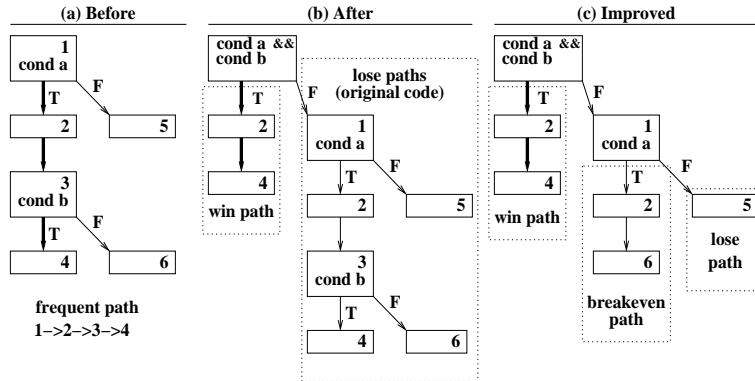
(a) Before

1
cond a

T

F

2

5

3
cond b

T

F

4

6

frequent path
1–>2–>3–>4

(b) After

cond a &&
cond b

T

F

2

4

win path

lose paths
(original code)

1
cond a

T

F

2

5

3
cond b

T

F

4

6

(c) Improved

cond a &&
cond b

T

F

2

4

win path

1
cond a

T

F

2

6

breakeven
path

5

lose
path